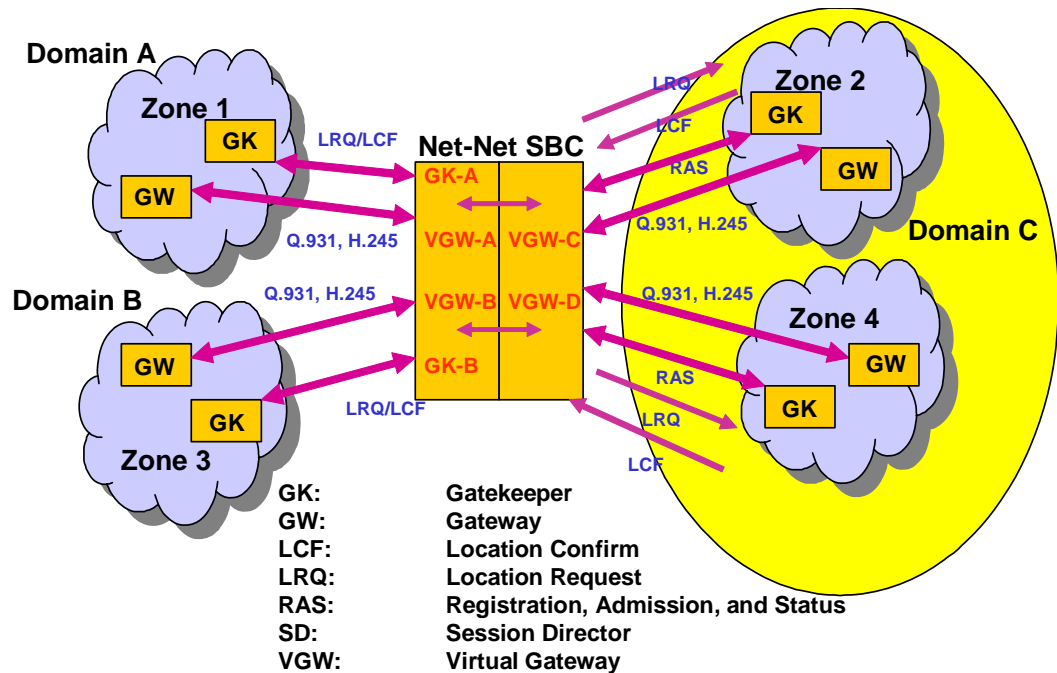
Domain A

Zone 1

GK

GW

LRQ/LCF

Q.931, H.245

Net-Net SBC

GK-A

VGW-A

VGW-C

VGW-B

VGW-D

GK-B

LRQ

LCF

Zone 2

GK

GW

RAS

Q.931, H.245

Domain C

Domain B

Q.931, H.245

GW

GK

Zone 3

LRQ/LCF

Q.931, H.245

Zone 4

GW

RAS

GK

LRQ

LCF

| | |
|---|---|
| GK: | Gatekeeper |
| GW: | Gateway |
| LCF: | Location Confirm |
| LRQ: | Location Request |
| RAS: | Registration, Admission, and Status |
| SD: | Session Director |
| VGW: | Virtual Gateway |